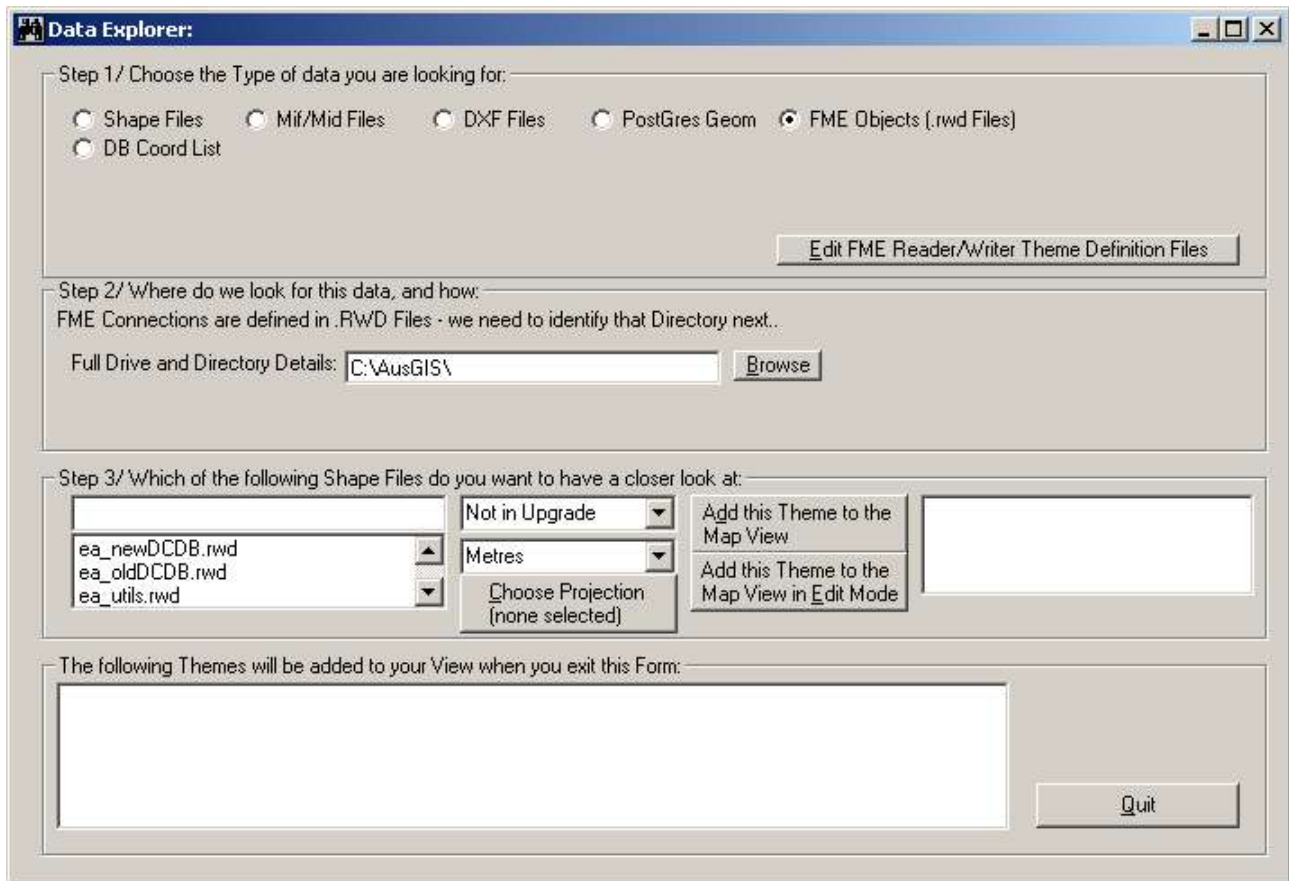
Data Explorer:

Step 1/ Choose the Type of data you are looking for:

Shape Files
Mif/Mid Files
DXF Files
PostGres Geom
FME Objects (.rwd Files)
DB Coord List

Edit FME Reader/Writer Theme Definition Files

Step 2/ Where do we look for this data, and how:

FME Connections are defined in .RWD Files - we need to identify that Directory next..

Full Drive and Directory Details: C:\AusGIS\

Browse

Step 3/ Which of the following Shape Files do you want to have a closer look at:

ea_newDCDB.rwd
ea_oldDCDB.rwd
ea_utils.rwd

Not in Upgrade

Metres

Choose Projection (none selected)

Add this Theme to the Map View

Add this Theme to the Map View in Edit Mode

The following Themes will be added to your View when you exit this Form:

Quit